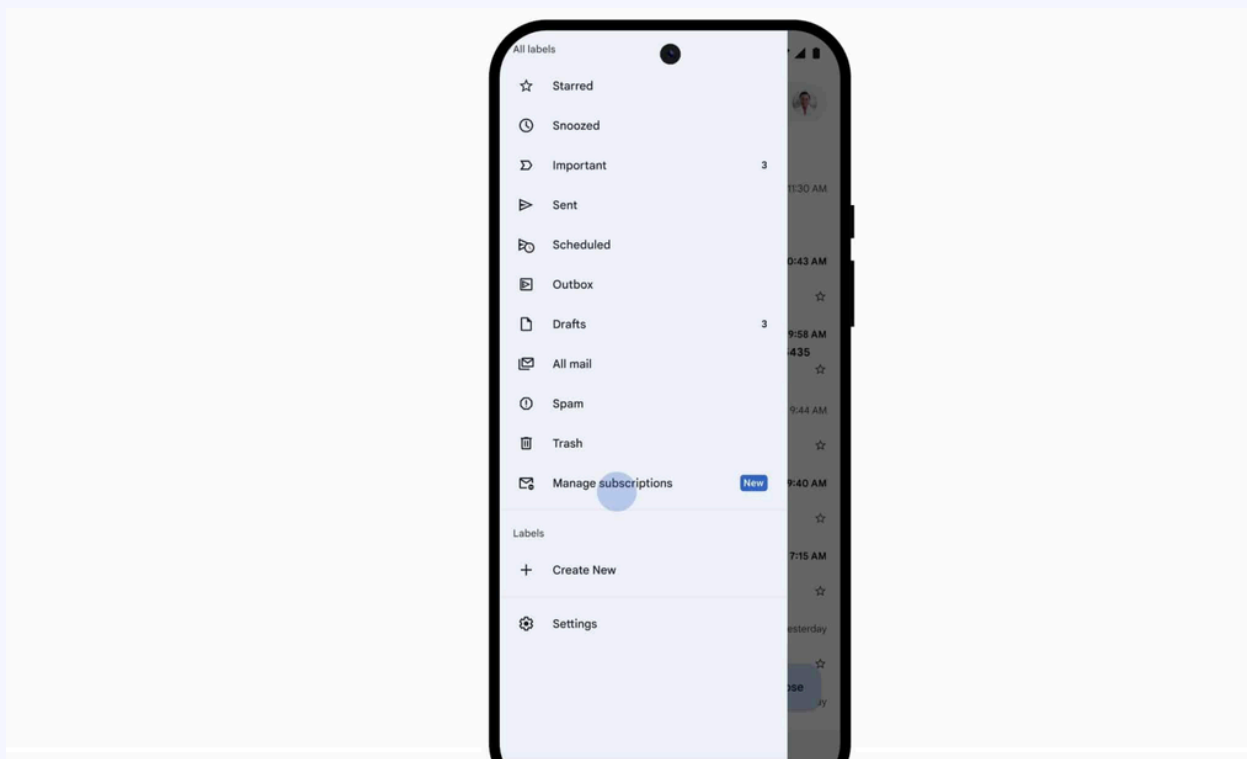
All labels

Starred

Snoozed

Important 3

Sent

Scheduled

Outbox

Drafts 3

All mail

Spam

Trash

Manage subscriptions New

Labels

Create New

Settings

11:30 AM

0:43 AM

9:58 AM

435

9:44 AM

9:40 AM

7:15 AM

esterday

ose

y